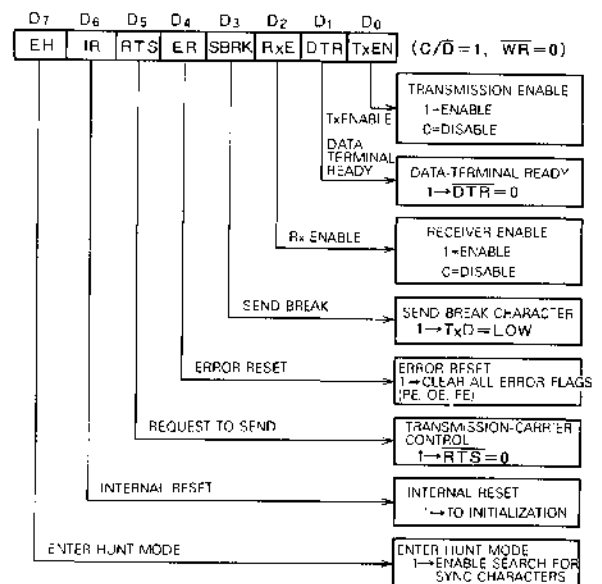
D7 D6 D5 D4 D3 D2 D1 D0

| EH | IR | RTS | ER | SBRK | RxE | DTR | TxEN |
|---|---|---|---|---|---|---|---|

$(C/\overline{D}=1,\ \overline{WR}=0)$

TxENABLE

TRANSMISSION ENABLE
1=ENABLE
0=DISABLE

DATA TERMINAL READY

DATA-TERMINAL READY
$1 \rightarrow \overline{DTR}=0$

Rx ENABLE

RECEIVER ENABLE
1=ENABLE
0=DISABLE

SEND BREAK

SEND BREAK CHARACTER
$1 \rightarrow TxD=LOW$

ERROR RESET

ERROR RESET
1→CLEAR ALL ERROR FLAGS (PE, OE, FE)

REQUEST TO SEND

TRANSMISSION-CARRIER CONTROL
$1 \rightarrow \overline{RTS}=0$

INTERNAL RESET

INTERNAL RESET
1→TO INITIALIZATION

ENTER HUNT MODE

ENTER HUNT MODE
1→ENABLE SEARCH FOR SYNC CHARACTERS